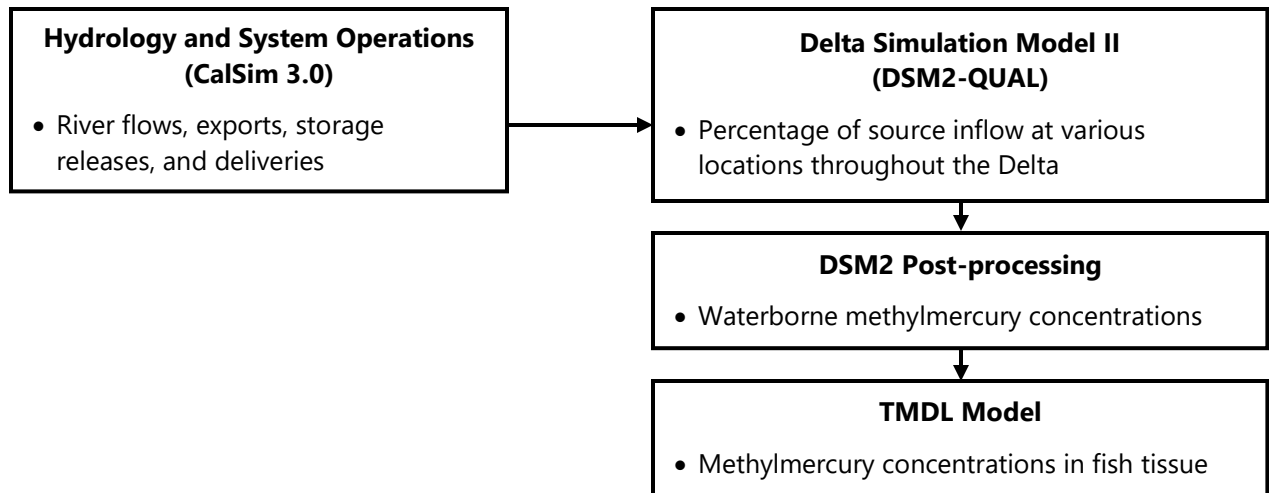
**Hydrology and System Operations (CalSim 3.0)**

- River flows, exports, storage releases, and deliveries

**Delta Simulation Model II (DSM2-QUAL)**

- Percentage of source inflow at various locations throughout the Delta

**DSM2 Post-processing**

- Waterborne methylmercury concentrations

**TMDL Model**

- Methylmercury concentrations in fish tissue